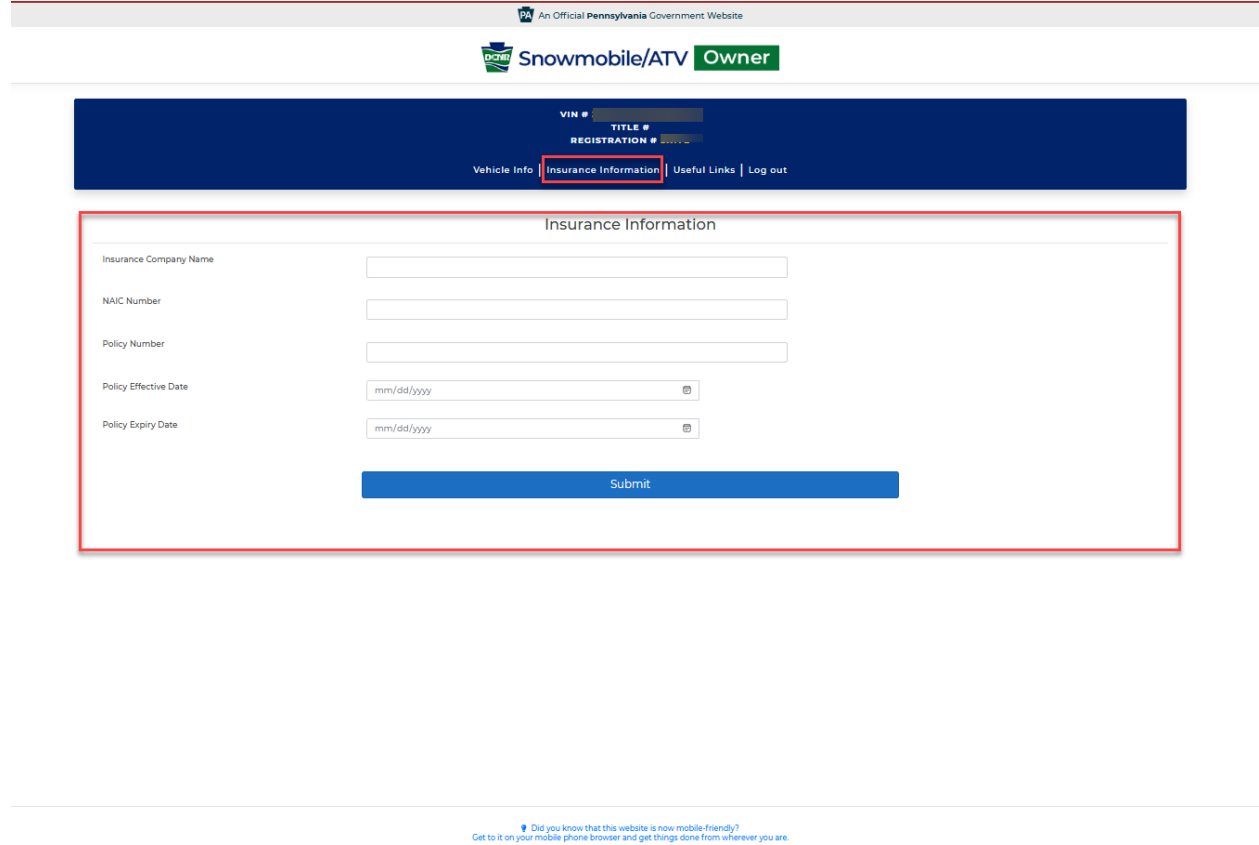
PA An Official Pennsylvania Government Website

DCNR Snowmobile/ATV Owner

VIN # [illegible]
TITLE #
REGISTRATION # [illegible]

Vehicle Info | Insurance Information | Useful Links | Log out

Insurance Information

Insurance Company Name

NAIC Number

Policy Number

Policy Effective Date
mm/dd/yyyy

Policy Expiry Date
mm/dd/yyyy

Submit

Did you know that this website is now mobile-friendly?
Get to it on your mobile phone browser and get things done from wherever you are.